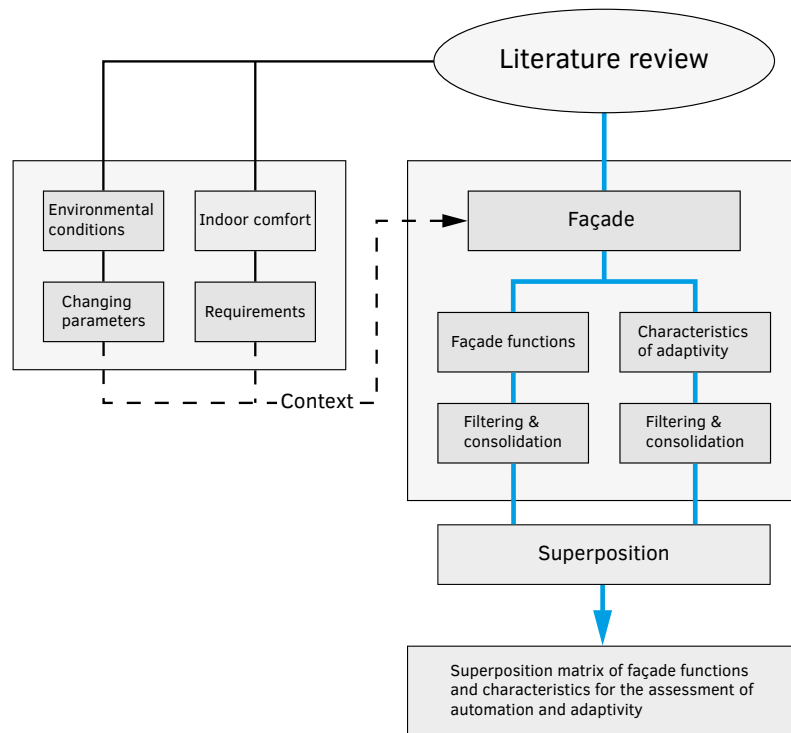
Literature review

Environmental conditions

Indoor comfort

Changing parameters

Requirements

Context

Façade

Façade functions

Characteristics of adaptivity

Filtering & consolidation

Filtering & consolidation

Superposition

Superposition matrix of façade functions and characteristics for the assessment of automation and adaptivity